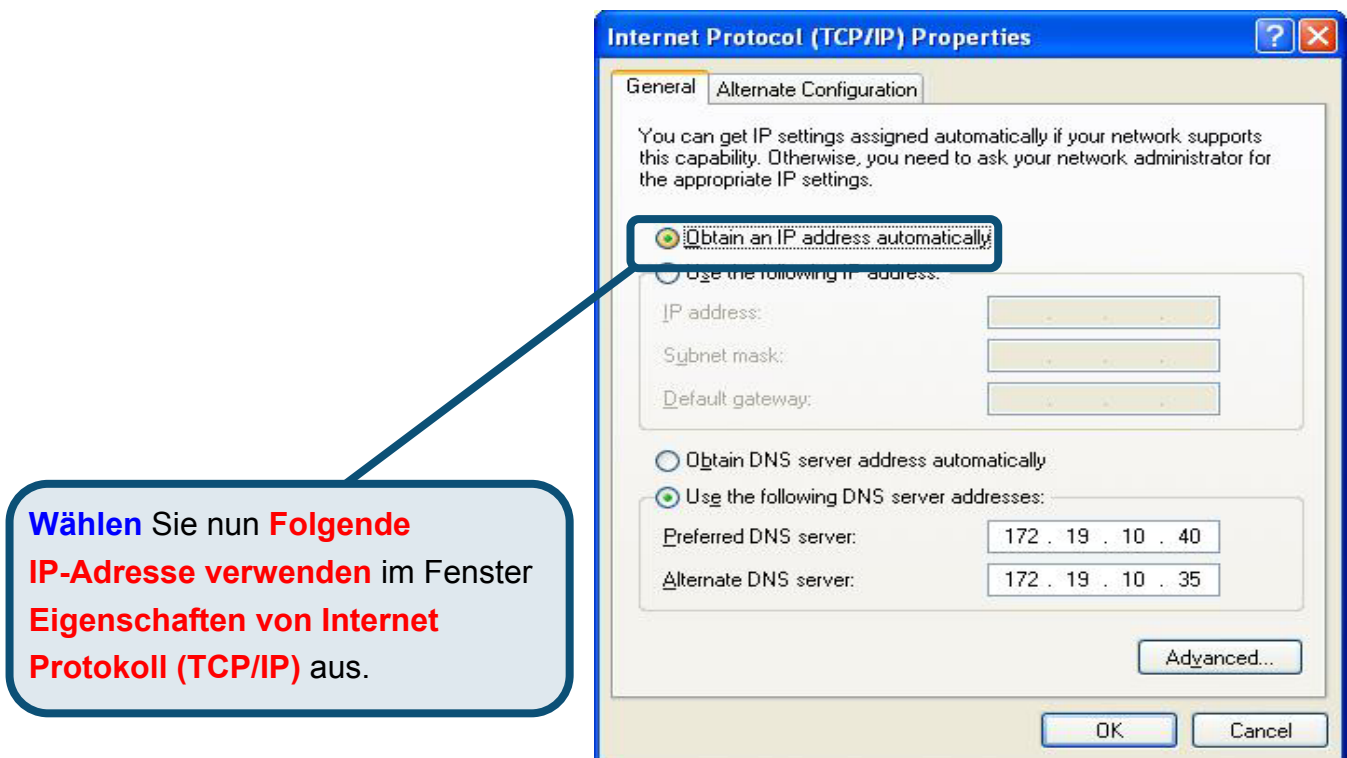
Internet Protocol (TCP/IP) Properties

General | Alternate Configuration

You can get IP settings assigned automatically if your network supports this capability. Otherwise, you need to ask your network administrator for the appropriate IP settings.

Obtain an IP address automatically

Use the following IP address:

IP address:

Subnet mask:

Default gateway:

Obtain DNS server address automatically

Use the following DNS server addresses:

Preferred DNS server: 172 . 19 . 10 . 40

Alternate DNS server: 172 . 19 . 10 . 35

Advanced...

OK

Cancel

Wählen Sie nun Folgende IP-Adresse verwenden im Fenster Eigenschaften von Internet Protokoll (TCP/IP) aus.